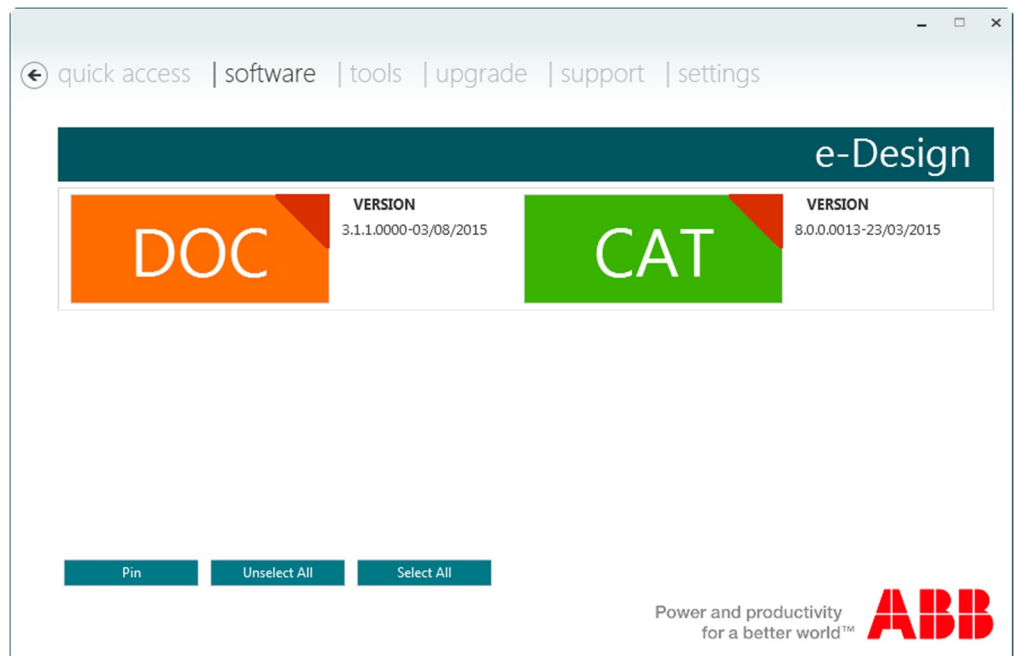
quick access | software | tools | upgrade | support | settings

e-Design

DOC

VERSION
3.1.1.0000-03/08/2015

CAT

VERSION
8.0.0.0013-23/03/2015

Pin
Unselect All
Select All

Power and productivity
for a better world™

ABB